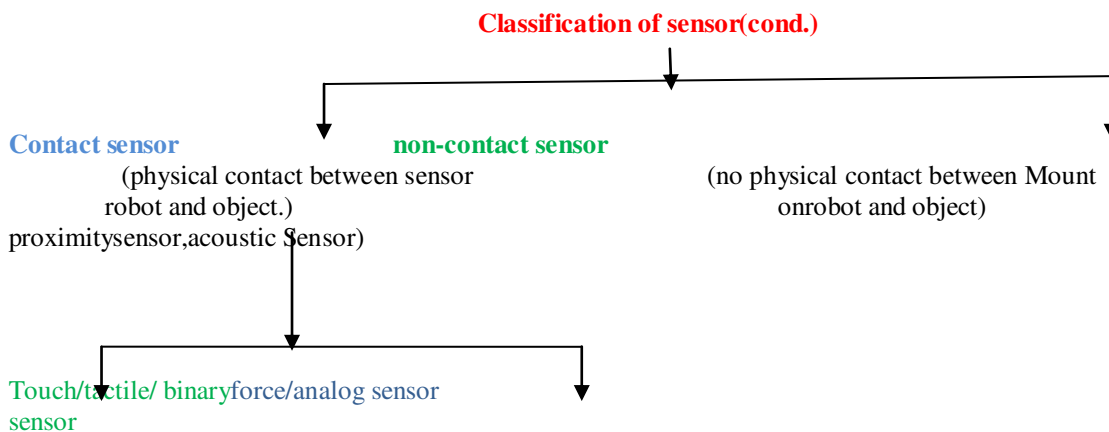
Classification of sensor(cond.)

Contact sensor

non-contact sensor

(physical contact between sensor robot and object.)

(no physical contact between Mount onrobot and object)

proximitysensor,acoustic Sensor)

Touch/tactile/ binary sensor

force/analog sensor